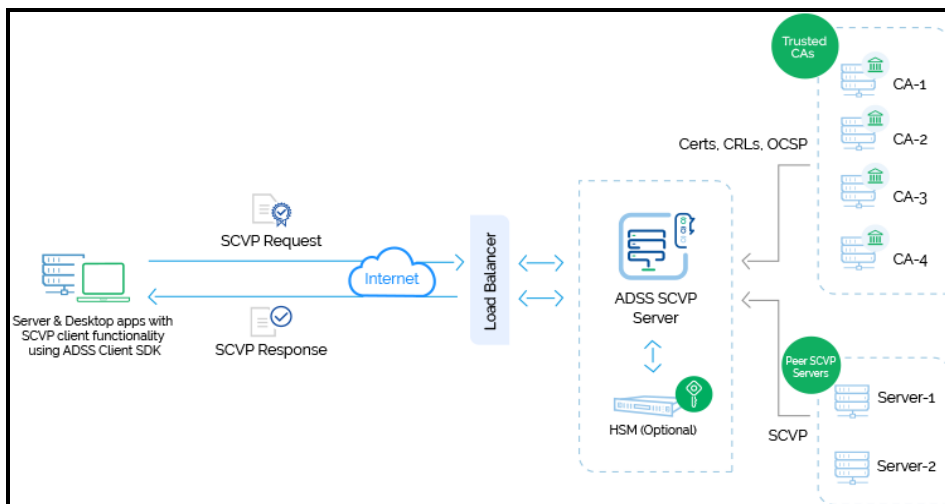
Trusted CAs

CA-1

CA-2

CA-3

CA-4

Certs, CRLs, OCSP

SCVP Request

Internet

SCVP Response

Server & Desktop apps with SCVP client functionality using ADSS Client SDK

Load Balancer

ADSS SCVP Server

HSM (Optional)

Peer SCVP Servers

Server-1

Server-2

SCVP